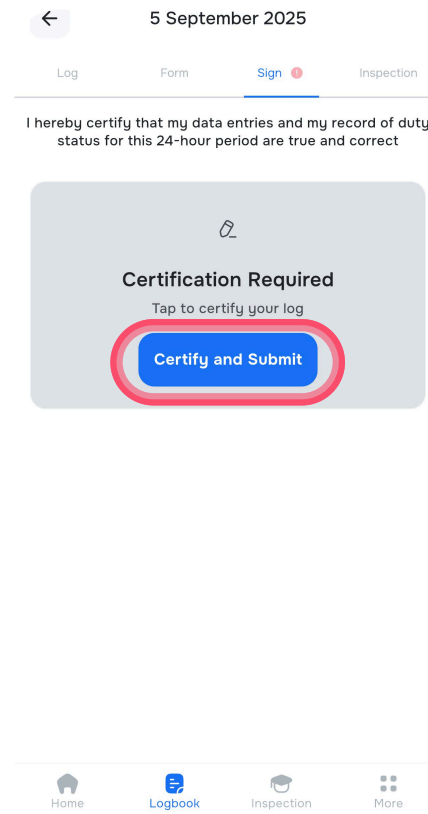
5 September 2025

Log
Form
Sign !
Inspection

I hereby certify that my data entries and my record of duty status for this 24-hour period are true and correct

Certification Required
Tap to certify your log

Certify and Submit

Home
Logbook
Inspection
More